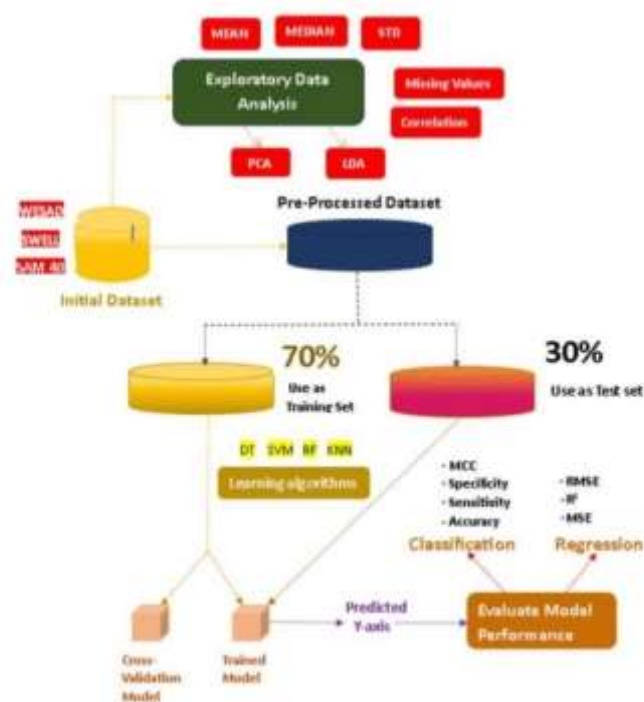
MEAN

MEDIAN

STD

Exploratory Data Analysis

Missing Values

Correlation

PCA

LDA

WESAD

SWELL

DAM 48

Initial Dataset

Pre-Processed Dataset

70%

Use as Training Set

30%

Use as Test set

DT SVM RF KNN

Learning algorithms

- MCC
- Specificity
- Sensitivity
- Accuracy

- RMSE
- R²
- MSE

Classification

Regression

Cross-Validation Model

Trained Model

Predicted Y-axis

Evaluate Model Performance